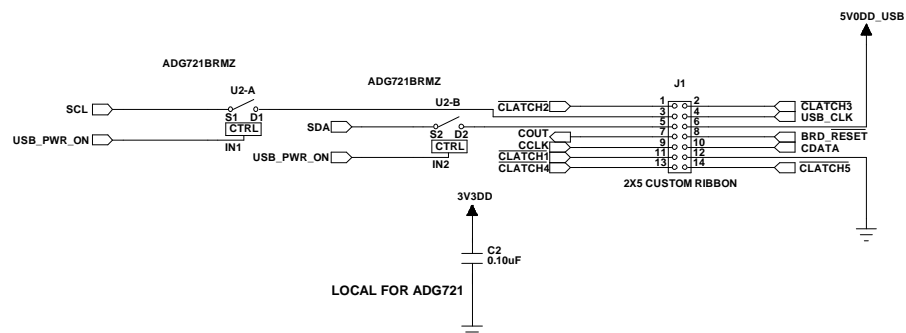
5V0DD_USB

ADG721BRMZ

ADG721BRMZ

U2-A

J1

SCL

S1 D1

U2-B

CLATCH2

1 2

CLATCH3

CTRL

3 4

USB_CLK

USB_PWR_ON

IN1

SDA

S2 D2

5 6

COUT

7 8

BRD_RESET

CTRL

CCLK

9 10

CDATA

USB_PWR_ON

IN2

CLATCH1

11 12

CLATCH4

13 14

CLATCH5

2X5 CUSTOM RIBBON

3V3DD

C2
0.10uF

LOCAL FOR ADG721